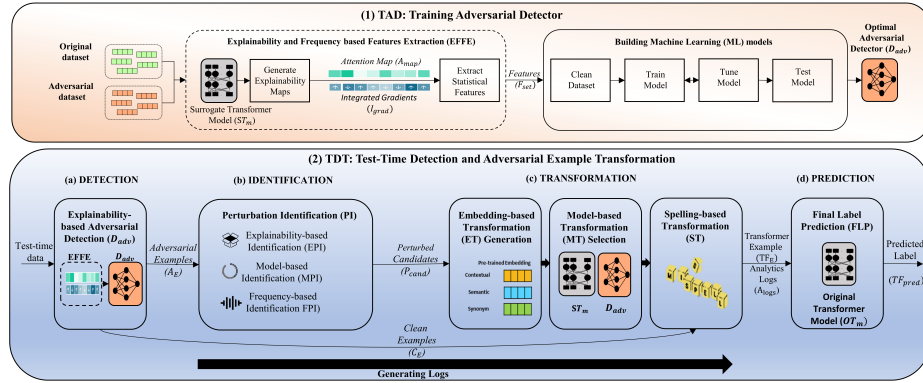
(1) TAD: Training Adversarial Detector

Original dataset

Adversarial dataset

Explainability and Frequency based Features Extraction (EFFE)

Surrogate Transformer Model ($ST_m$)

Generate Explainability Maps

Attention Map ($A_{map}$)

Integrated Gradients ($I_{grad}$)

Extract Statistical Features

Features ($F_{set}$)

Building Machine Learning (ML) models

Clean Dataset

Train Model

Tune Model

Test Model

Optimal Adversarial Detector ($D_{adv}$)

(2) TDT: Test-Time Detection and Adversarial Example Transformation

(a) DETECTION

Explainability-based Adversarial Detection ($D_{adv}$)

Test-time data

EFFE

$D_{adv}$

Adversarial Examples ($A_E$)

(b) IDENTIFICATION

Perturbation Identification (PI)

Explainability-based Identification (EPI)

Model-based Identification (MPI)

Frequency-based Identification FPI

Perturbed Candidates ($P_{cand}$)

(c) TRANSFORMATION

Embedding-based Transformation (ET) Generation

Pre-trained Embedding

Contextual

Semantic

Synonym

Model-based Transformation (MT) Selection

$ST_m$

$D_{adv}$

Spelling-based Transformation (ST)

Transformer Example ($TF_E$)

Analytics Logs ($A_{logs}$)

(d) PREDICTION

Final Label Prediction (FLP)

Original Transformer Model ($OT_m$)

Predicted Label ($TF_{pred}$)

Clean Examples ($C_E$)

Generating Logs